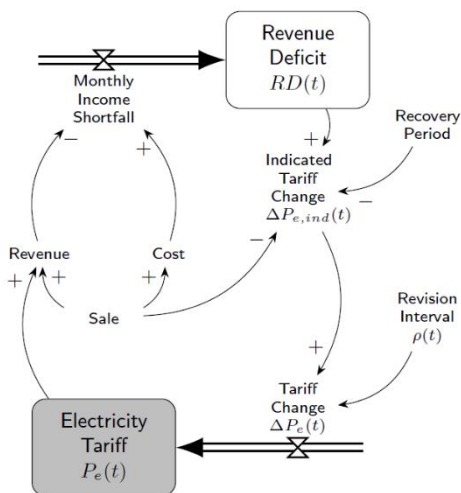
Revenue Deficit
$RD(t)$

Monthly Income Shortfall

−

+

+

Recovery Period

Indicated Tariff Change
$\Delta P_{e,ind}(t)$

−

−

Revenue

Cost

+

+

+

Sale

Revision Interval
$\rho(t)$

+

Tariff Change
$\Delta P_e(t)$

Electricity Tariff
$P_e(t)$